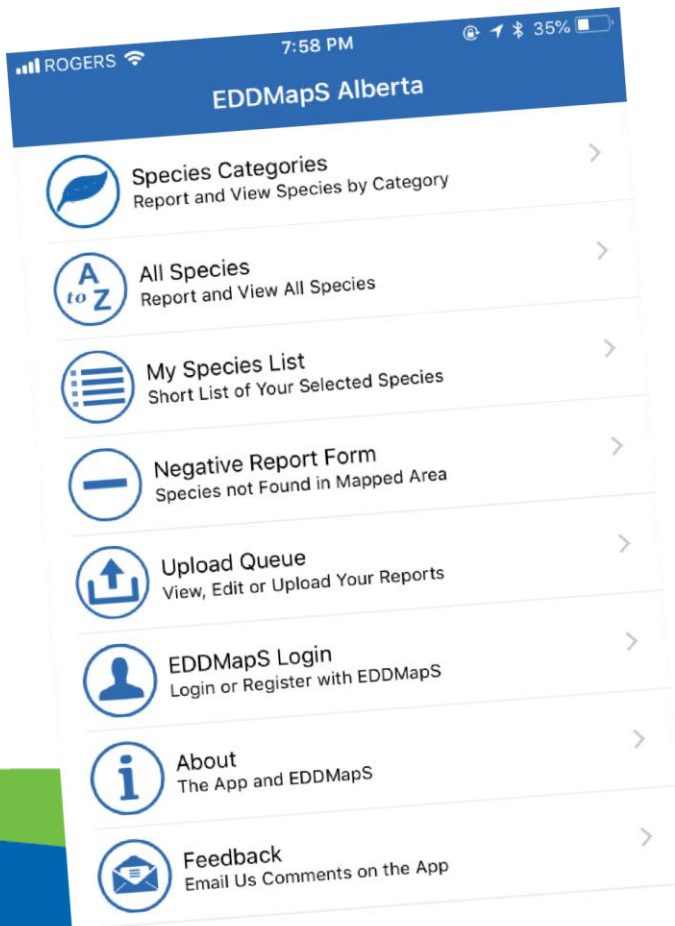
ROGERS 7:58 PM 35%

EDDMapS Alberta

Species Categories
Report and View Species by Category

A to Z
All Species
Report and View All Species

My Species List
Short List of Your Selected Species

Negative Report Form
Species not Found in Mapped Area

Upload Queue
View, Edit or Upload Your Reports

EDDMapS Login
Login or Register with EDDMapS

About
The App and EDDMapS

Feedback
Email Us Comments on the App